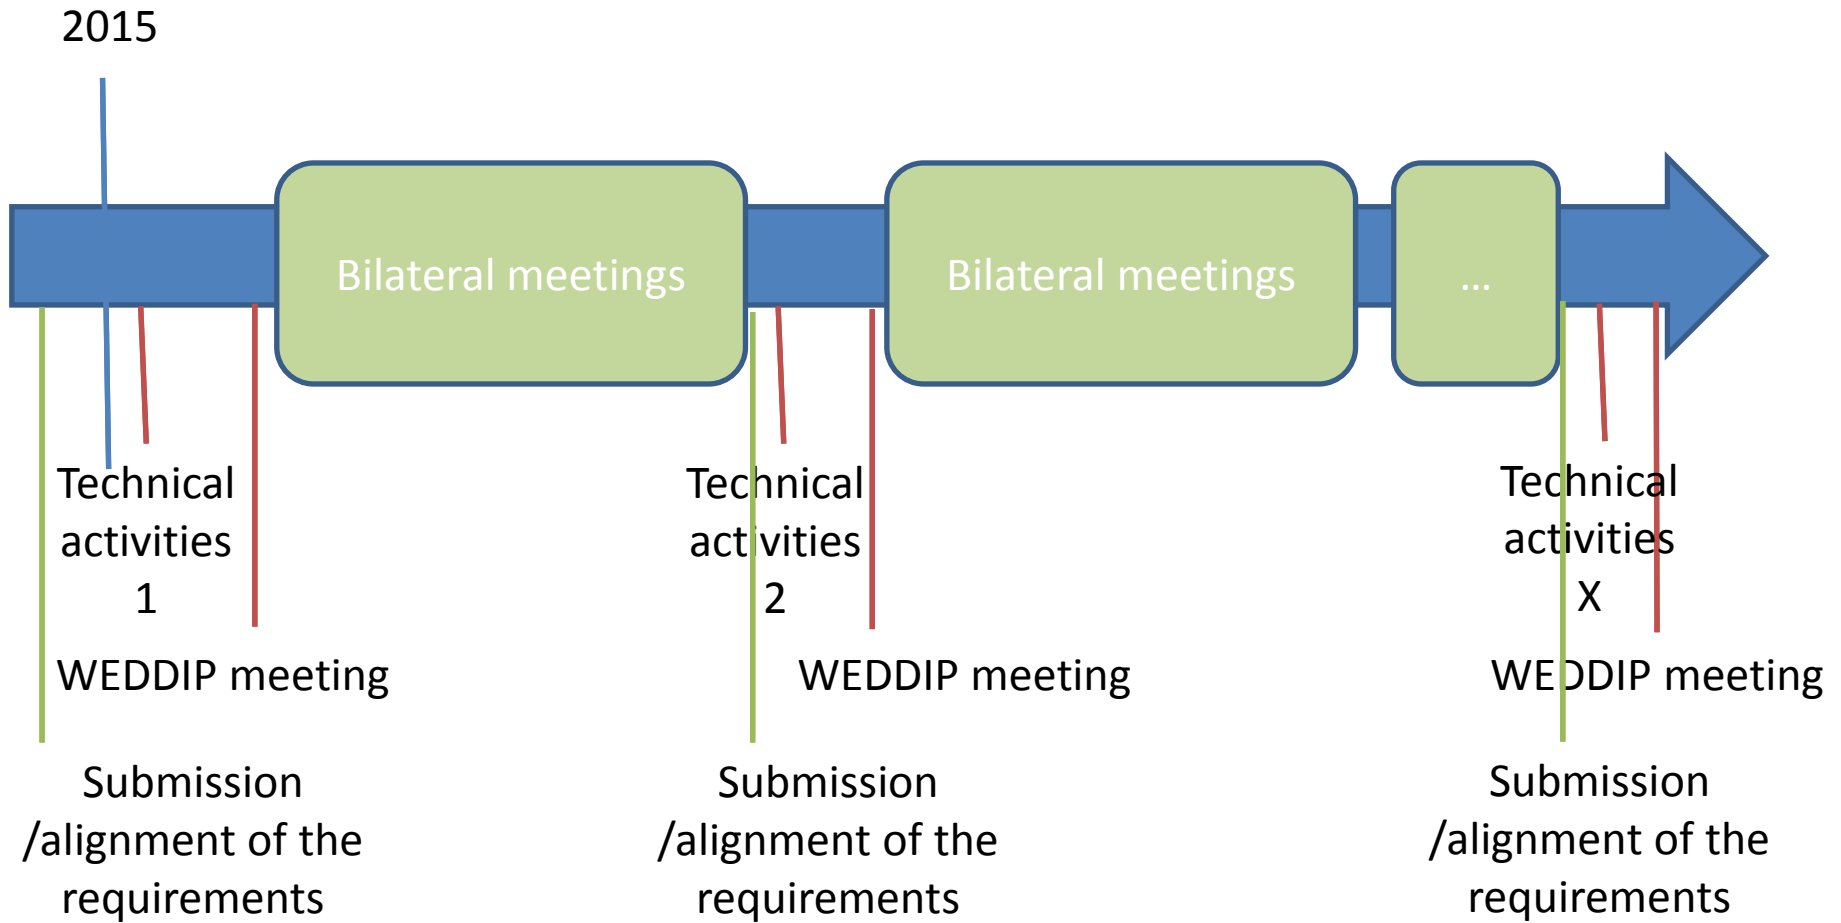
2015

Bilateral meetings

Bilateral meetings

…

Technical activities 1

WEDDIP meeting

Submission /alignment of the requirements

Technical activities 2

WEDDIP meeting

Submission /alignment of the requirements

Technical activities X

WEDDIP meeting

Submission /alignment of the requirements